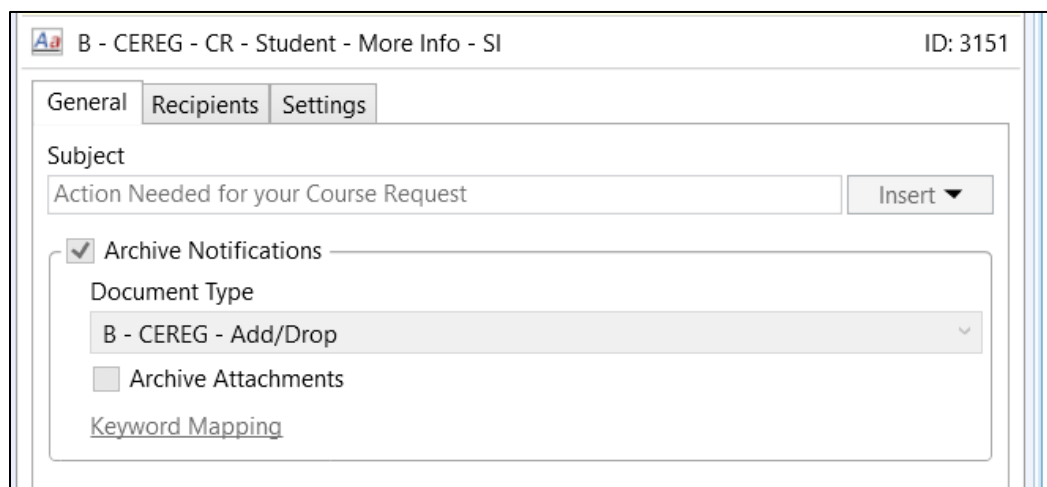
Aa B - CEREG - CR - Student - More Info - SI

ID: 3151

General | Recipients | Settings

Subject

Action Needed for your Course Request

Insert ▼

✓ Archive Notifications

Document Type

B - CEREG - Add/Drop

Archive Attachments

Keyword Mapping